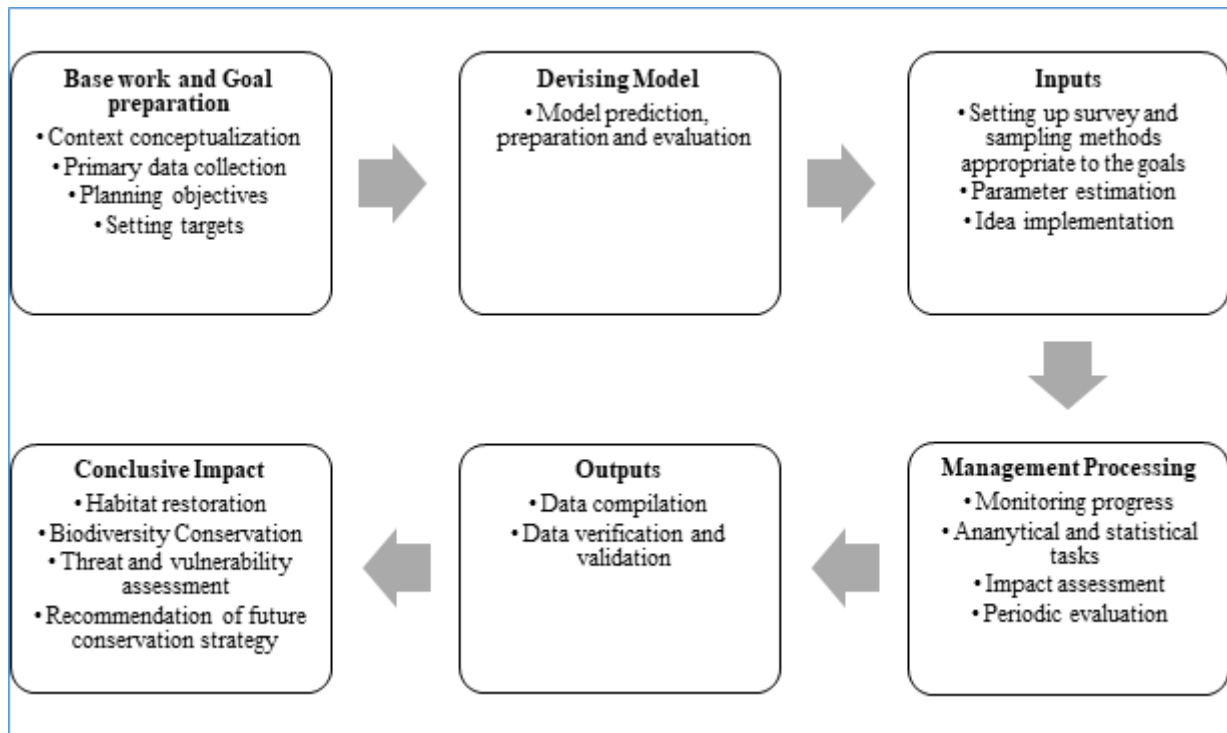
Base work and Goal preparation
• Context conceptualization
• Primary data collection
• Planning objectives
• Setting targets

Devising Model
• Model prediction, preparation and evaluation

Inputs
• Setting up survey and sampling methods appropriate to the goals
• Parameter estimation
• Idea implementation

Management Processing
• Monitoring progress
• Ananytical and statistical tasks
• Impact assessment
• Periodic evaluation

Outputs
• Data compilation
• Data verification and validation

Conclusive Impact
• Habitat restoration
• Biodiversity Conservation
• Threat and vulnerability assessment
• Recommendation of future conservation strategy